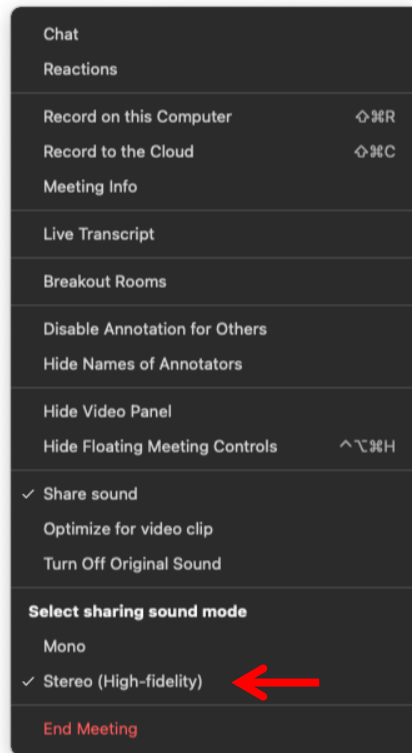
Chat
Reactions

Record on this Computer ⇧⌘R
Record to the Cloud ⇧⌘C
Meeting Info

Live Transcript

Breakout Rooms

Disable Annotation for Others
Hide Names of Annotators

Hide Video Panel
Hide Floating Meeting Controls ^⌥⌘H

✓ Share sound
Optimize for video clip
Turn Off Original Sound

Select sharing sound mode
Mono
✓ Stereo (High-fidelity)

End Meeting